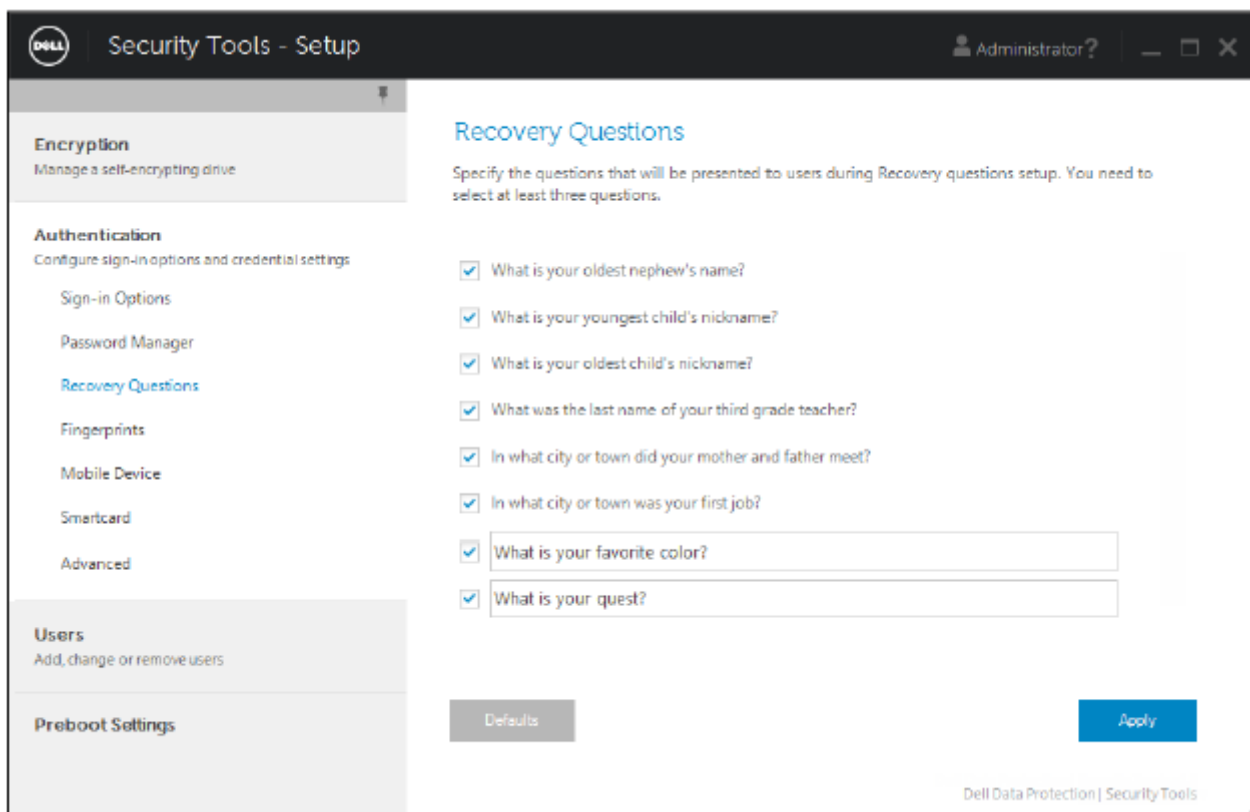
DELL Security Tools - Setup

Administrator ?

Encryption
Manage a self-encrypting drive

Authentication
Configure sign-in options and credential settings

Sign-in Options

Password Manager

Recovery Questions

Fingerprints

Mobile Device

Smartcard

Advanced

Users
Add, change or remove users

Preboot Settings

Recovery Questions

Specify the questions that will be presented to users during Recovery questions setup. You need to select at least three questions.

What is your oldest nephew's name?

What is your youngest child's nickname?

What is your oldest child's nickname?

What was the last name of your third grade teacher?

In what city or town did your mother and father meet?

In what city or town was your first job?

What is your favorite color?

What is your quest?

Defaults

Apply

Dell Data Protection | Security Tools